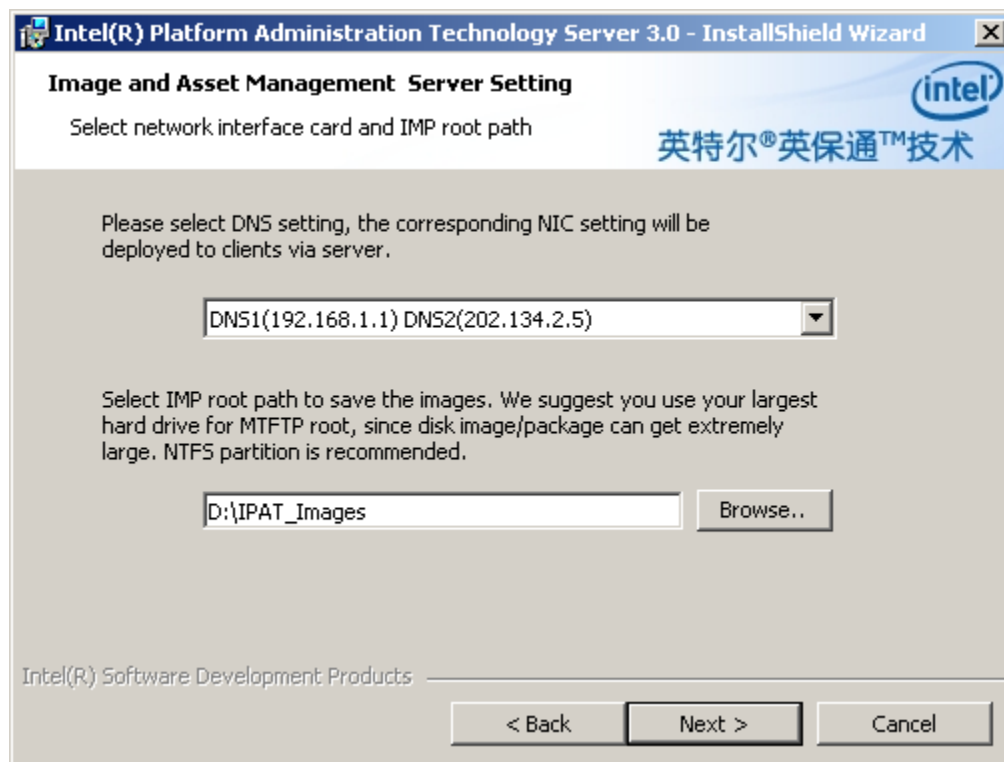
Intel(R) Platform Administration Technology Server 3.0 - InstallShield Wizard

×

Image and Asset Management Server Setting

Select network interface card and IMP root path

intel

英特尔®英保通™技术

Please select DNS setting, the corresponding NIC setting will be deployed to clients via server.

DNS1(192.168.1.1) DNS2(202.134.2.5)

Select IMP root path to save the images. We suggest you use your largest hard drive for MTFTP root, since disk image/package can get extremely large. NTFS partition is recommended.

D:\IPAT_Images

Browse..

Intel(R) Software Development Products

< Back

Next >

Cancel